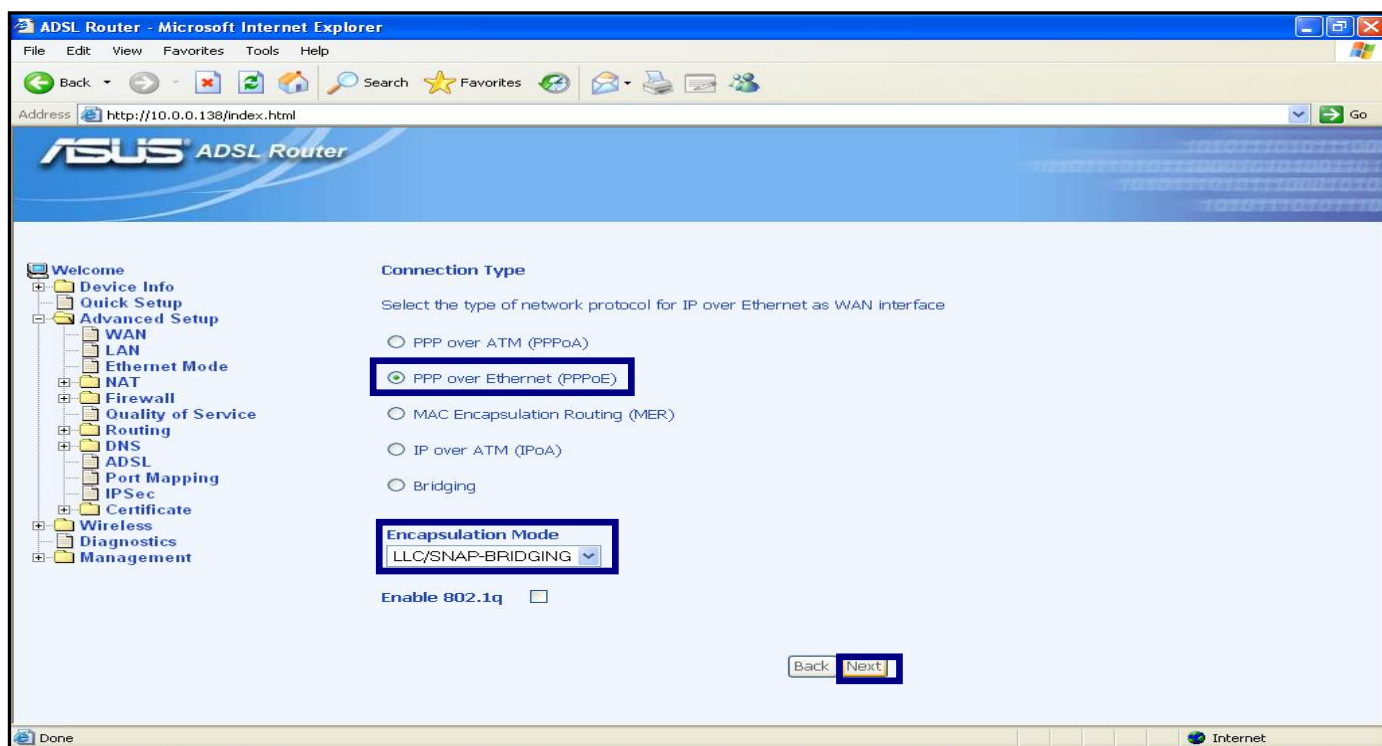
ADSL Router - Microsoft Internet Explorer

File Edit View Favorites Tools Help

Back Search Favorites

Address http://10.0.0.138/index.html

Go

ASUS ADSL Router

Welcome
Device Info
Quick Setup
Advanced Setup
WAN
LAN
Ethernet Mode
NAT
Firewall
Quality of Service
Routing
DNS
ADSL
Port Mapping
IPSec
Certificate
Wireless
Diagnostics
Management

Connection Type

Select the type of network protocol for IP over Ethernet as WAN interface

PPP over ATM (PPPoA)

PPP over Ethernet (PPPoE)

MAC Encapsulation Routing (MER)

IP over ATM (IPoA)

Bridging

Encapsulation Mode
LLC/SNAP-BRIDGING

Enable 802.1q

Back Next

Done

Internet